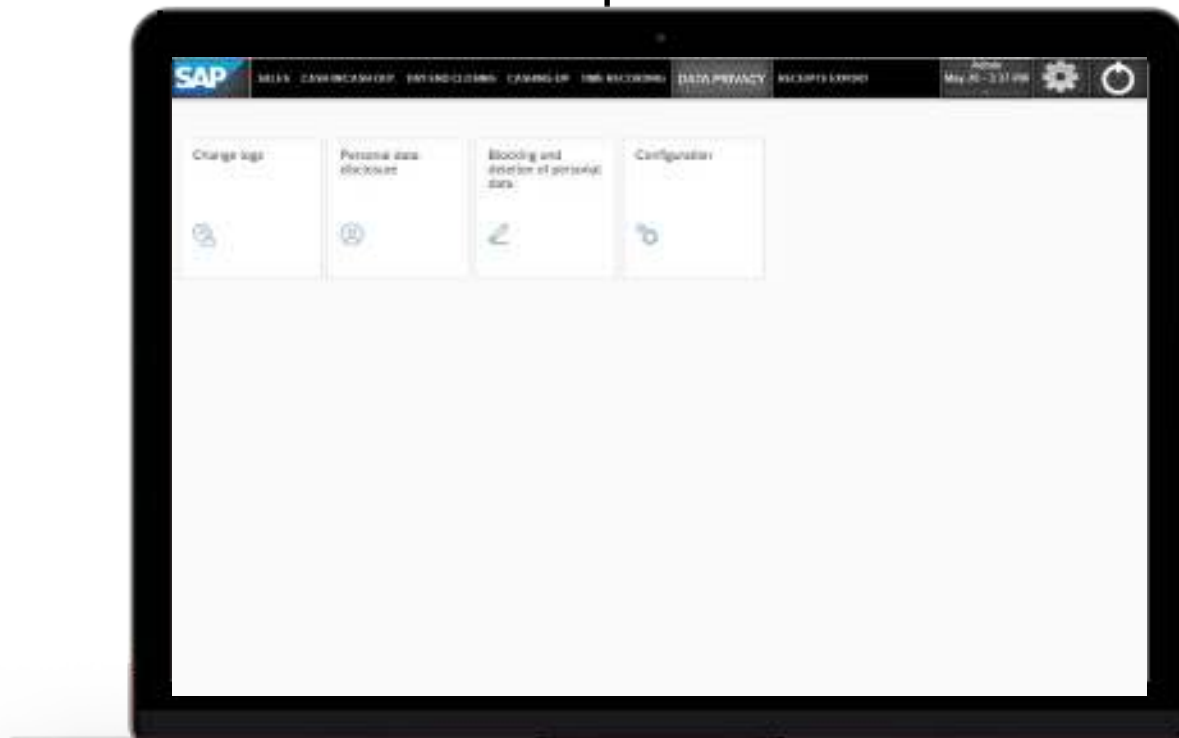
SAP SALES CASH IN/CASH OUT DAY END CLOSING CASHING UP TIME RECORDING DATA PRIVACY RECEIPTS EXPORT

Admin
May 30 - 3:37 PM

Change logs

Personal data disclosure

Blocking and deletion of personal data

Configuration